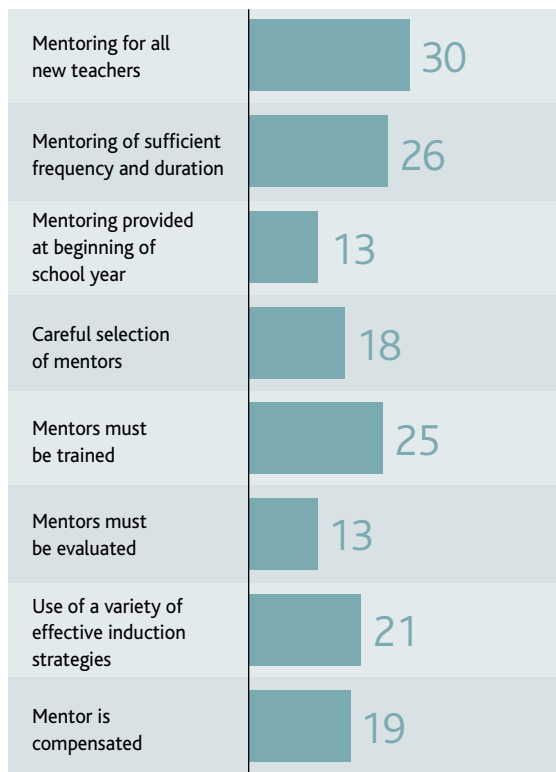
Mentoring for all new teachers 30

Mentoring of sufficient frequency and duration 26

Mentoring provided at beginning of school year 13

Careful selection of mentors 18

Mentors must be trained 25

Mentors must be evaluated 13

Use of a variety of effective induction strategies 21

Mentor is compensated 19